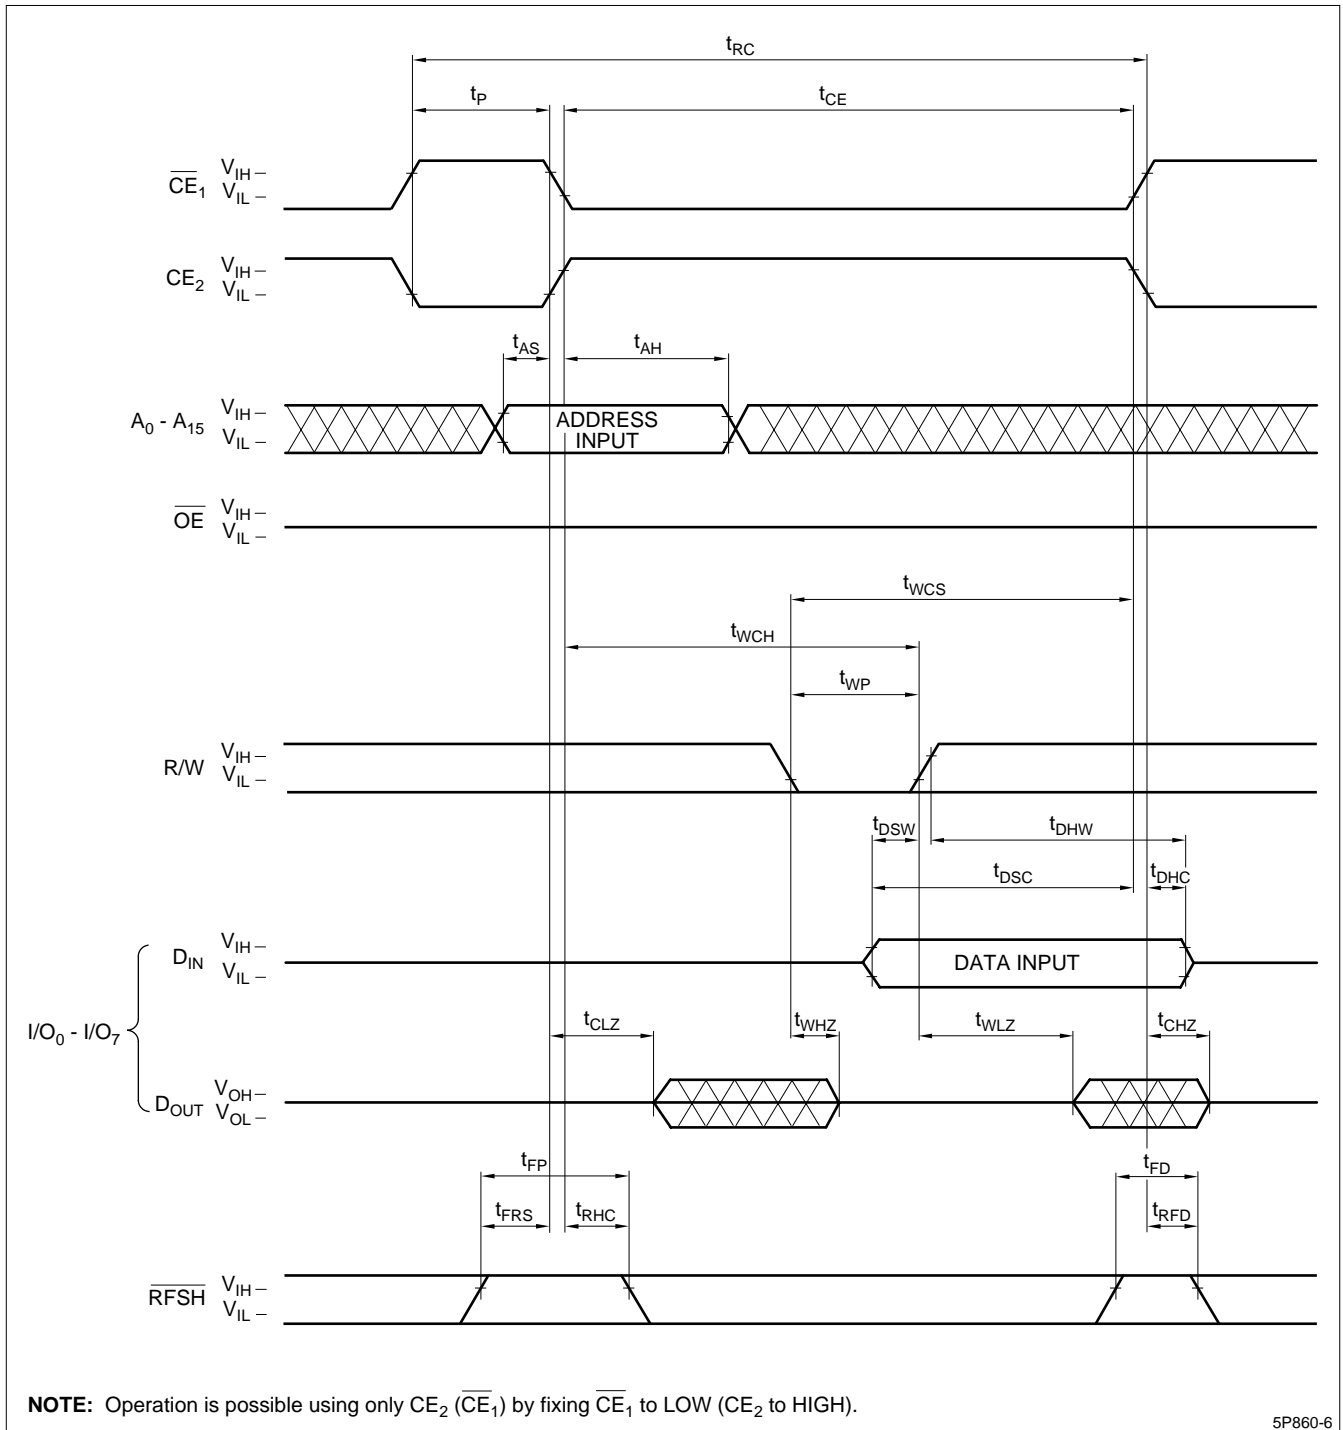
$t_{RC}$

$t_P$ $t_{CE}$

$\overline{CE}_1$ $V_{IH}$ – $V_{IL}$ –

$CE_2$ $V_{IH}$ – $V_{IL}$ –

$t_{AS}$ $t_{AH}$

$A_0$ - $A_{15}$ $V_{IH}$ – $V_{IL}$ – ADDRESS INPUT

$\overline{OE}$ $V_{IH}$ – $V_{IL}$ –

$t_{WCS}$

$t_{WCH}$

$t_{WP}$

R/W $V_{IH}$ – $V_{IL}$ –

$t_{DSW}$ $t_{DHW}$

$t_{DSC}$ $t_{DHC}$

$D_{IN}$ $V_{IH}$ – $V_{IL}$ – DATA INPUT

$I/O_0$ - $I/O_7$

$t_{CLZ}$ $t_{WHZ}$ $t_{WLZ}$ $t_{CHZ}$

$D_{OUT}$ $V_{OH}$ – $V_{OL}$ –

$t_{FP}$ $t_{FD}$

$t_{FRS}$ $t_{RHC}$ $t_{RFD}$

$\overline{RFSH}$ $V_{IH}$ – $V_{IL}$ –

**NOTE:** Operation is possible using only $CE_2$ ($\overline{CE}_1$) by fixing $\overline{CE}_1$ to LOW ($CE_2$ to HIGH).

5P860-6